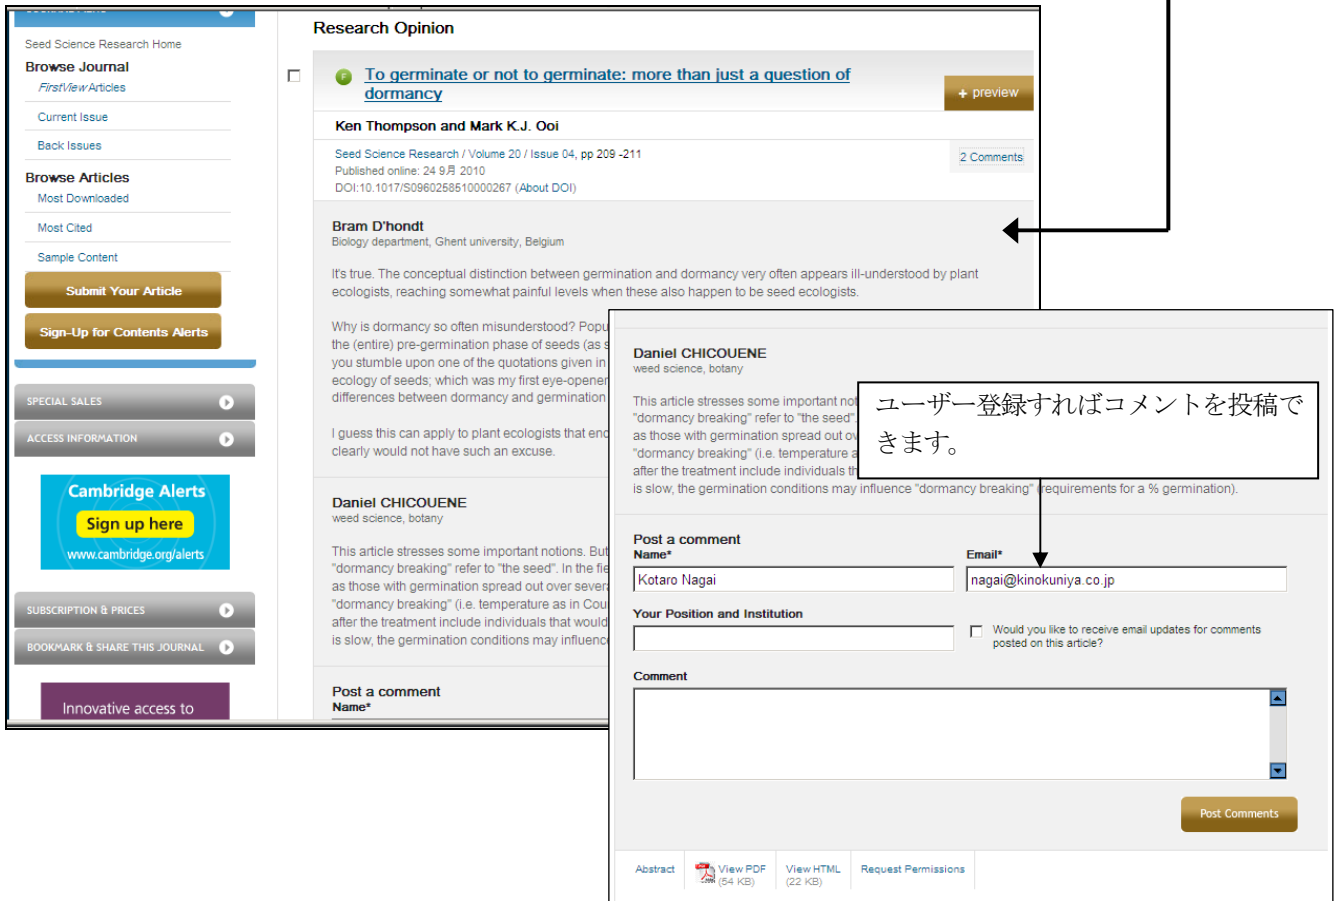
Seed Science Research Home
Browse Journal
FirstView Articles
Current Issue
Back Issues
Browse Articles
Most Downloaded
Most Cited
Sample Content
Submit Your Article
Sign-Up for Contents Alerts
SPECIAL SALES
ACCESS INFORMATION
Cambridge Alerts
Sign up here
www.cambridge.org/alerts
SUBSCRIPTION & PRICES
BOOKMARK & SHARE THIS JOURNAL
Innovative access to

Research Opinion

To germinate or not to germinate: more than just a question of dormancy
+ preview
Ken Thompson and Mark K.J. Ooi
Seed Science Research / Volume 20 / Issue 04, pp 209 -211
Published online: 24 9月 2010
DOI:10.1017/S0960258510000267 (About DOI)
2 Comments

Bram D'hondt
Biology department, Ghent university, Belgium

It's true. The conceptual distinction between germination and dormancy very often appears ill-understood by plant ecologists, reaching somewhat painful levels when these also happen to be seed ecologists.

Why is dormancy so often misunderstood? Popu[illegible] the (entire) pre-germination phase of seeds (as s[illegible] you stumble upon one of the quotations given in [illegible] ecology of seeds; which was my first eye-opener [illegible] differences between dormancy and germination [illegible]

I guess this can apply to plant ecologists that enc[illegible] clearly would not have such an excuse.

Daniel CHICOUENE
weed science, botany

This article stresses some important notions. But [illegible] "dormancy breaking" refer to "the seed". In the fie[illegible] as those with germination spread out over sever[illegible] "dormancy breaking" (i.e. temperature as in Cou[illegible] after the treatment include individuals that would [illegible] is slow, the germination conditions may influence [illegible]

Post a comment
Name*

Daniel CHICOUENE
weed science, botany

This article stresses some important not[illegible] "dormancy breaking" refer to "the seed". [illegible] as those with germination spread out ov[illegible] "dormancy breaking" (i.e. temperature a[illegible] after the treatment include individuals th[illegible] is slow, the germination conditions may influence "dormancy breaking" requirements for a % germination).

ユーザー登録すればコメントを投稿できます。

Post a comment
Name*
Kotaro Nagai
Email*
nagai@kinokuniya.co.jp
Your Position and Institution
Would you like to receive email updates for comments posted on this article?
Comment
Post Comments
Abstract
View PDF (54 KB)
View HTML (22 KB)
Request Permissions